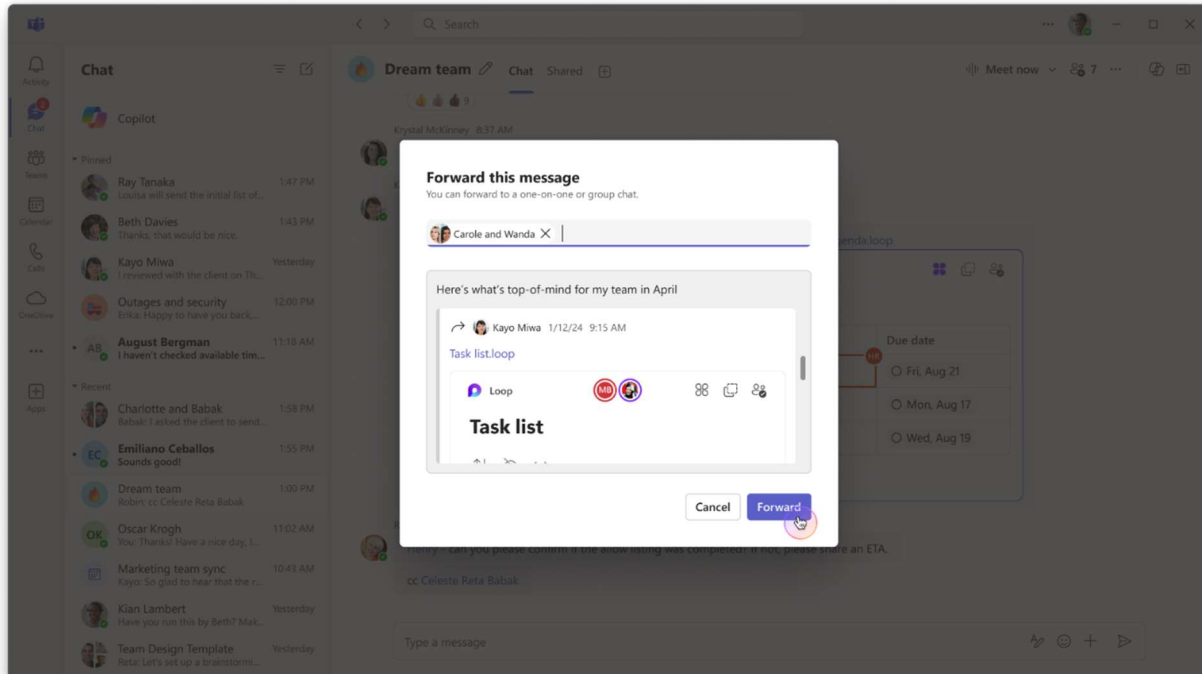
Search

Activity
Chat
Teams
Calendar
Calls
OneDrive
...
Apps

Chat

Copilot

Pinned

Ray Tanaka 1:47 PM
Louisa will send the initial list of...

Beth Davies 1:43 PM
Thanks, that would be nice.

Kayo Miwa Yesterday
I reviewed with the client on Th...

Outages and security 12:00 PM
Erika: Hey, thank you you back,...

August Bergman 11:18 AM
I haven't checked available tim...

Recent

Charlotte and Babak 1:58 PM
Babak: I asked the client to send...

Emiliano Ceballos 1:55 PM
Sounds good!

Dream team 1:00 PM
Robin: cc Celeste Reta Babak

Oscar Krogh 11:02 AM
You: Thanks! Have a nice day, I...

Marketing team sync 10:43 AM
Kayo: So glad to hear that the r...

Kian Lambert Yesterday
Have you run this by Beth? Mak...

Team Design Template Yesterday
Reta: Let's set up a brainstormi...

Dream team Chat Shared

Meet now 7

Krystal McKinney 8:37 AM

Forward this message
You can forward to a one-on-one or group chat.

Carole and Wanda

Here's what's top-of-mind for my team in April

Kayo Miwa 1/12/24 9:15 AM

Task list.loop

Loop

Task list

Cancel
Forward

Due date
Fri, Aug 21
Mon, Aug 17
Wed, Aug 19

Henry - can you please confirm if the allow listing was completed? If not, please share an ETA.
cc Celeste Reta Babak

Type a message